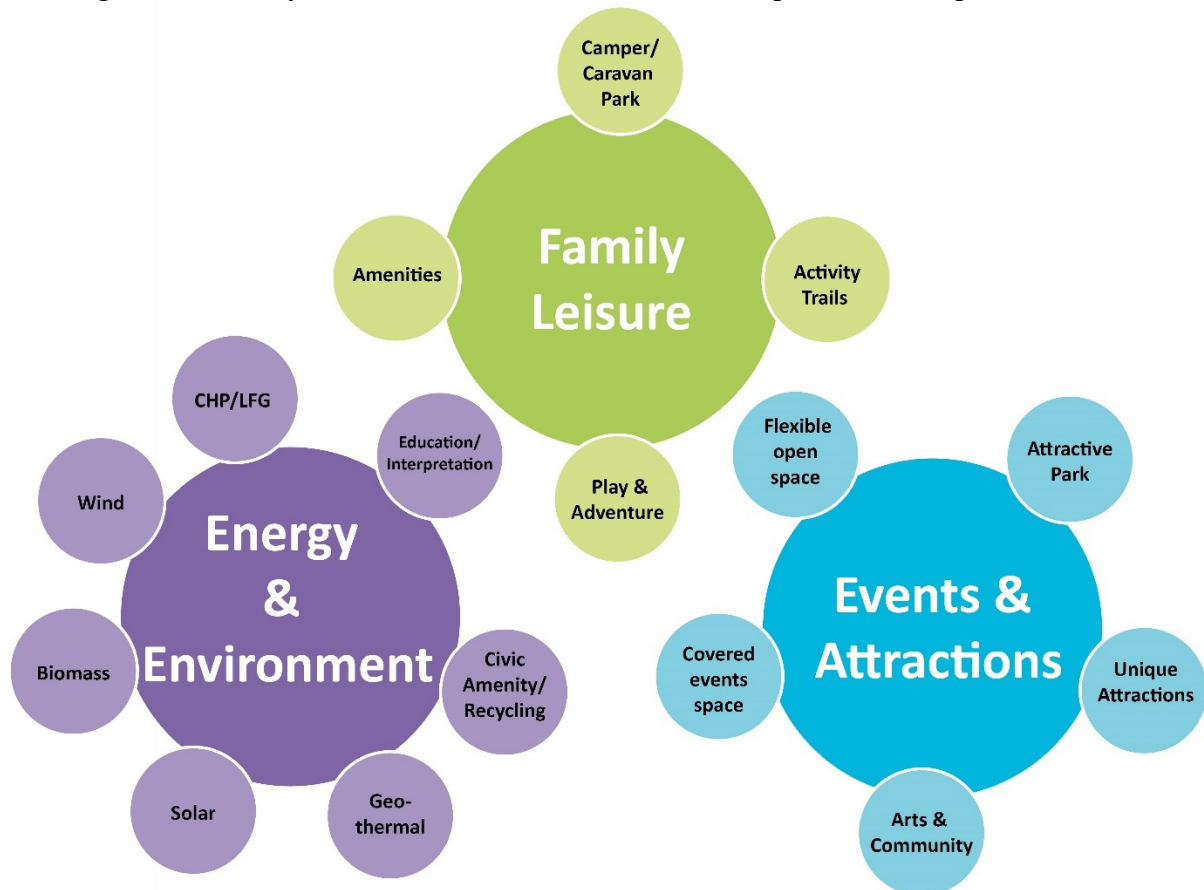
Camper/ Caravan Park

Amenities

Family Leisure

Activity Trails

Play & Adventure

CHP/LFG

Education/ Interpretation

Wind

Energy & Environment

Biomass

Civic Amenity/ Recycling

Solar

Geo-thermal

Flexible open space

Attractive Park

Events & Attractions

Covered events space

Unique Attractions

Arts & Community